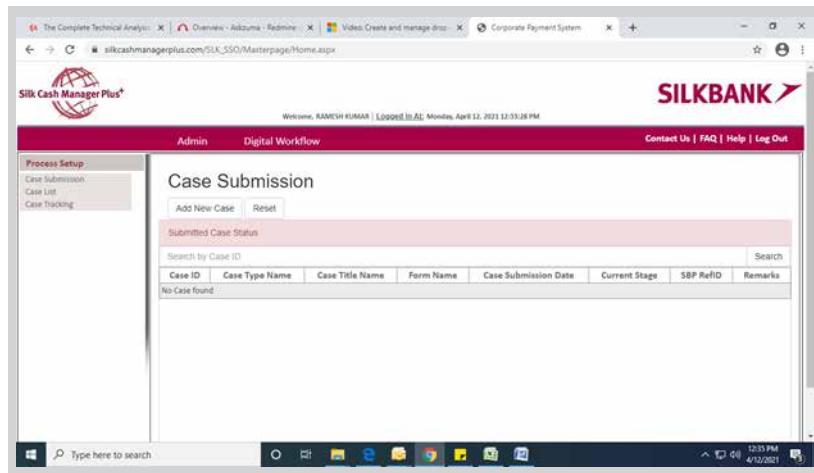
The Complete Technical Analysi ×
Overview - Adzuma - Redmine ×
Video: Create and manage drop ×
Corporate Payment System ×
+

silkcashmanagerplus.com/SILK_SSO/Masterpage/Home.aspx

Silk Cash Manager Plus+

SILKBANK

Welcome, RAMESH KUMAR | Logged In At: Monday, April 12, 2021 12:33:28 PM

Admin
Digital Workflow

Contact Us | FAQ | Help | Log Out

Process Setup
Case Submission
Case List
Case Tracking

Case Submission

Add New Case
Reset

Submitted Case Status

Search by Case ID
Search

| Case ID | Case Type Name | Case Title Name | Form Name | Case Submission Date | Current Stage | SBP RefID | Remarks |
|---|---|---|---|---|---|---|---|
| No Case found | | | | | | | |

Type here to search

12:35 PM
4/12/2021